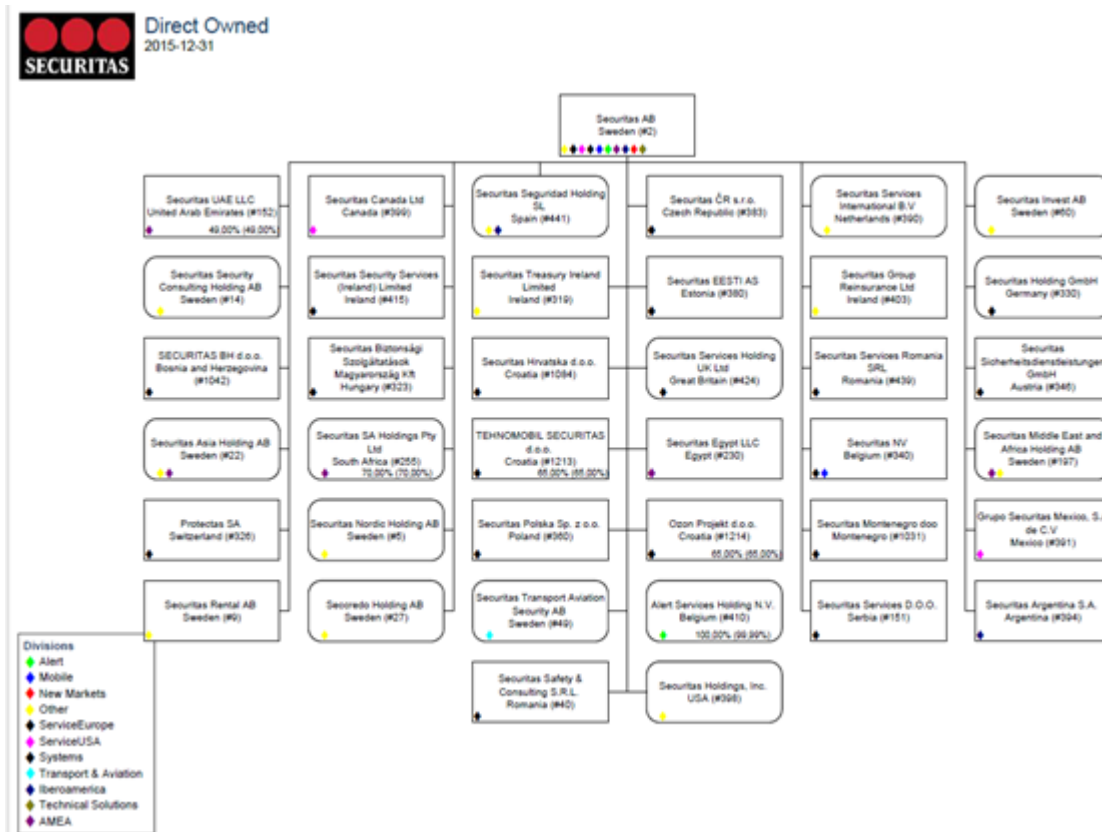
SECURITAS

Direct Owned
2015-12-31

Securitas AB
Sweden (#2)

Securitas UAE LLC
United Arab Emirates (#152)
49.00% (49.00%)

Securitas Security Consulting Holding AB
Sweden (#14)

SECURITAS BH d.o.o.
Bosnia and Herzegovina (#1042)

Securitas Asia Holding AB
Sweden (#22)

Protectas SA
Switzerland (#326)

Securitas Rental AB
Sweden (#9)

Securitas Canada Ltd
Canada (#399)

Securitas Security Services (Ireland) Limited
Ireland (#415)

Securitas Biztonsági Szolgáltatások Magyarország Kft
Hungary (#323)

Securitas SA Holdings Pty Ltd
South Africa (#255)
70.00% (70.00%)

Securitas Nordic Holding AB
Sweden (#5)

Secoredo Holding AB
Sweden (#27)

Securitas Seguridad Holding SL
Spain (#441)

Securitas Treasury Ireland Limited
Ireland (#319)

Securitas Hrvatska d.o.o.
Croatia (#1084)

TEHNOMOBIL SECURITAS d.o.o.
Croatia (#1213)
65.00% (65.00%)

Securitas Polska Sp. z o.o.
Poland (#360)

Securitas Transport Aviation Security AB
Sweden (#49)

Securitas Safety & Consulting S.R.L.
Romania (#40)

Securitas ČR s.r.o.
Czech Republic (#383)

Securitas EESTI AS
Estonia (#380)

Securitas Services Holding UK Ltd
Great Britain (#424)

Securitas Egypt LLC
Egypt (#230)

Ozon Projekt d.o.o.
Croatia (#1214)
65.00% (65.00%)

Alert Services Holding N.V.
Belgium (#410)
100.00% (99.99%)

Securitas Holdings, Inc.
USA (#398)

Securitas Services International B.V
Netherlands (#390)

Securitas Group Reinsurance Ltd
Ireland (#403)

Securitas Services Romania SRL
Romania (#439)

Securitas NV
Belgium (#340)

Securitas Montenegro doo
Montenegro (#1031)

Securitas Services D.O.O.
Serbia (#151)

Securitas Invest AB
Sweden (#60)

Securitas Holding GmbH
Germany (#330)

Securitas Sicherheitsdienstleistungen GmbH
Austria (#346)

Securitas Middle East and Africa Holding AB
Sweden (#197)

Grupo Securitas Mexico, S.A. de C.V
Mexico (#391)

Securitas Argentina S.A.
Argentina (#394)

Divisions
Alert
Mobile
New Markets
Other
ServiceEurope
ServiceUSA
Systems
Transport & Aviation
Iberoamerica
Technical Solutions
AMEA